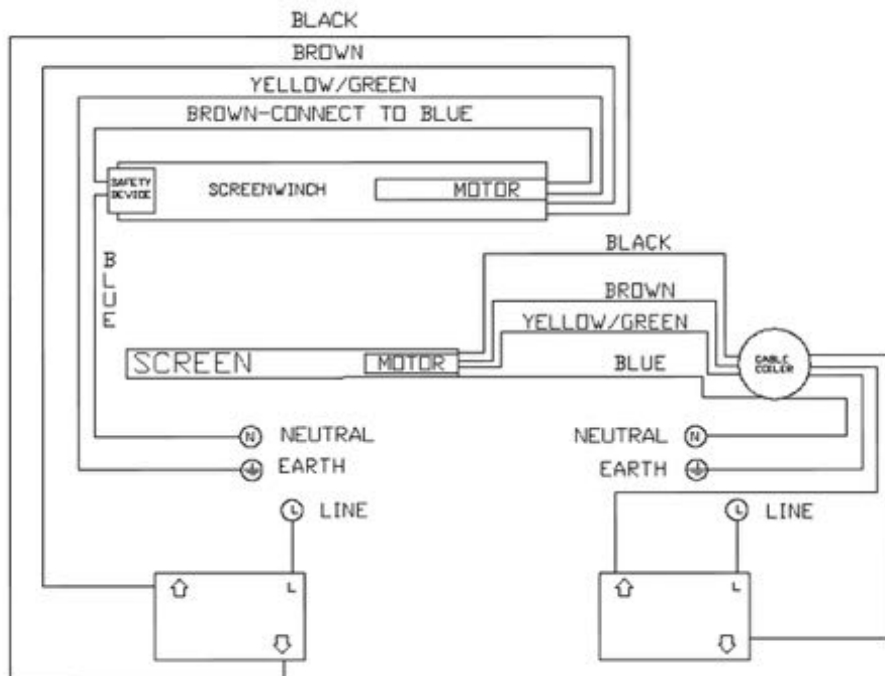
BLACK

BROWN

YELLOW/GREEN

BROWN-CONNECT TO BLUE

SAFETY DEVICE

SCREENWINCH

MOTOR

BLUE

BLACK

BROWN

YELLOW/GREEN

SCREEN

MOTOR

BLUE

CABLE COILER

N NEUTRAL

EARTH

L LINE

NEUTRAL N

EARTH

L LINE

⇧ L ⇩

⇧ L ⇩